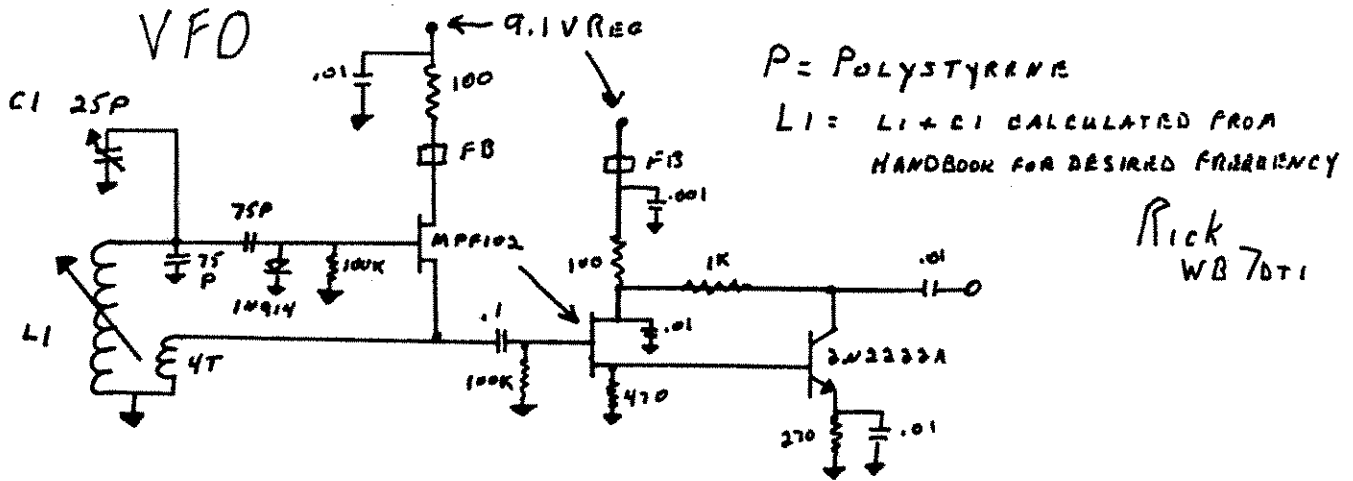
VFO

← 9.1 V REG

P = POLYSTYRENE
L1 = L1 + C1 CALCULATED FROM HANDBOOK FOR DESIRED FREQUENCY

Rick
WB 7DTI

C1 25P

.01

100

FB

FB

.001

75P

75 P

1N914

100K

MPF102

100

1K

.01

L1

4T

.1

100K

.01

470

2N2222A

270

.01